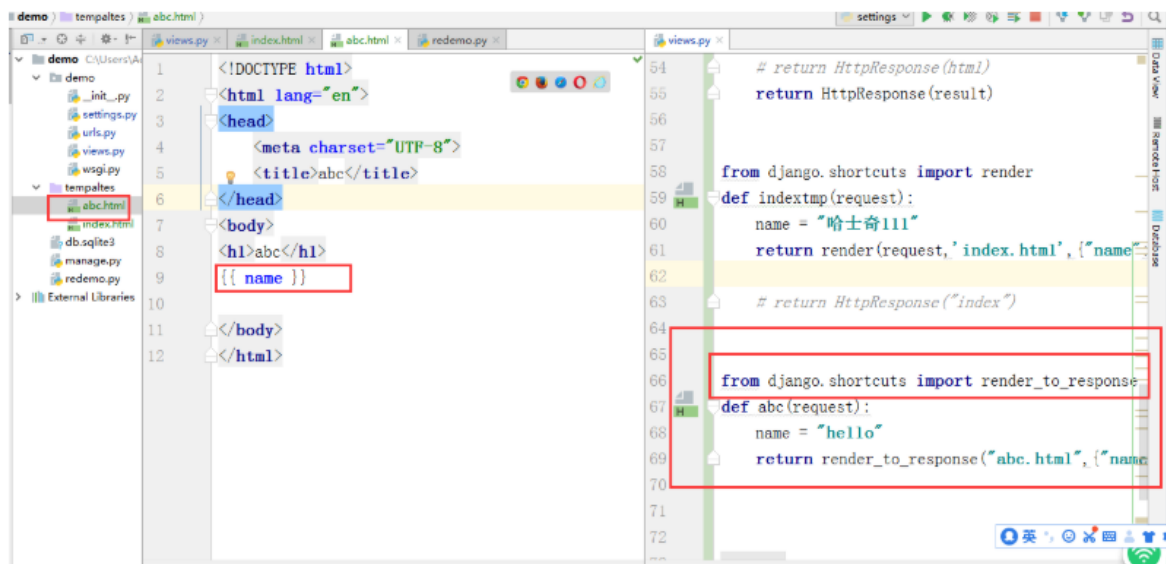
demo 〉 tempaltes 〉 abc.html 〉

settings

views.py index.html abc.html redemo.py

demo C:\Users\A
demo
__init__.py
settings.py
urls.py
views.py
wsgi.py
tempaltes
abc.html
index.html
db.sqlite3
manage.py
redemo.py
External Libraries

1 <!DOCTYPE html>
2 <html lang="en">
3 <head>
4 <meta charset="UTF-8">
5 <title>abc</title>
6 </head>
7 <body>
8 <h1>abc</h1>
9 {{ name }}
10
11 </body>
12 </html>

views.py

54 # return HttpResponse(html)
55 return HttpResponse(result)
56
57
58 from django.shortcuts import render
59 def indextmp(request):
60 name = "哈士奇111"
61 return render(request,'index.html',{"name"
62
63 # return HttpResponse("index")
64
65
66 from django.shortcuts import render_to_response
67 def abc(request):
68 name = "hello"
69 return render_to_response("abc.html",{"name
70
71
72

Data View
Remote Host
Database

英